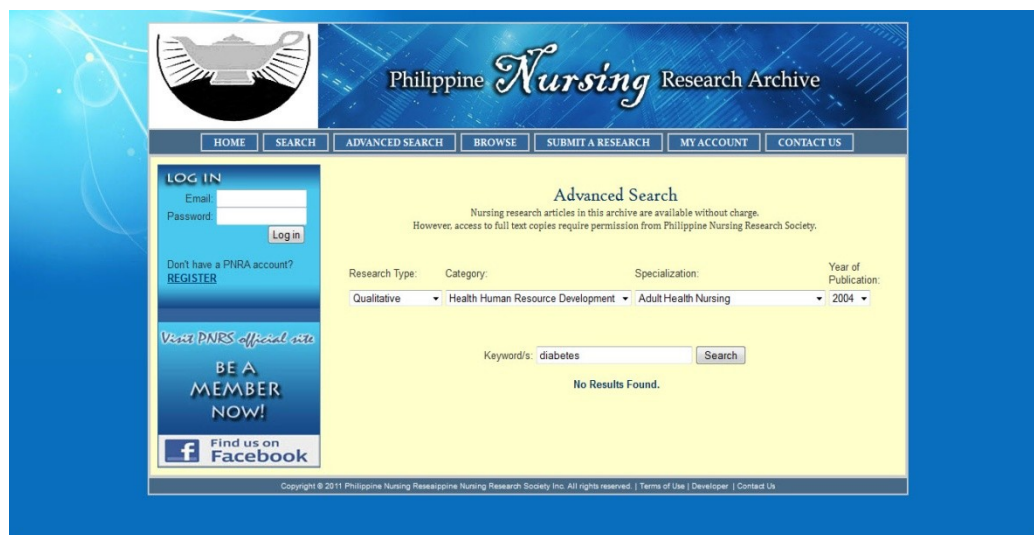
Philippine Nursing Research Archive

HOME | SEARCH | ADVANCED SEARCH | BROWSE | SUBMIT A RESEARCH | MY ACCOUNT | CONTACT US

LOG IN
Email:
Password:
Log in

Don't have a PNRA account?
REGISTER

Visit PNRS official site
BE A MEMBER NOW!

Find us on Facebook

Advanced Search
Nursing research articles in this archive are available without charge.
However, access to full text copies require permission from Philippine Nursing Research Society.

Research Type: Qualitative
Category: Health Human Resource Development
Specialization: Adult Health Nursing
Year of Publication: 2004

Keyword/s: diabetes Search

No Results Found.

Copyright © 2011 Philippine Nursing Reseaippine Nursing Research Society Inc. All rights reserved. | Terms of Use | Developer | Contact Us